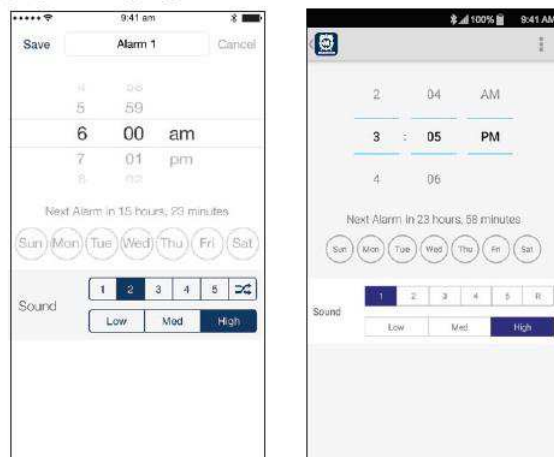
9:41 am

Save Alarm 1 Cancel

4 58
5 59
6 00 am
7 01 pm
8 02

Next Alarm in 15 hours, 23 minutes

Sun Mon Tue Wed Thu Fri Sat

Sound 1 2 3 4 5

Low Med High

100% 9:41 AM

2 04 AM
3 : 05 PM
4 06

Next Alarm in 23 hours, 58 minutes

Sun Mon Tue Wed Thu Fri Sat

Sound 1 2 3 4 5 R

Low Med High